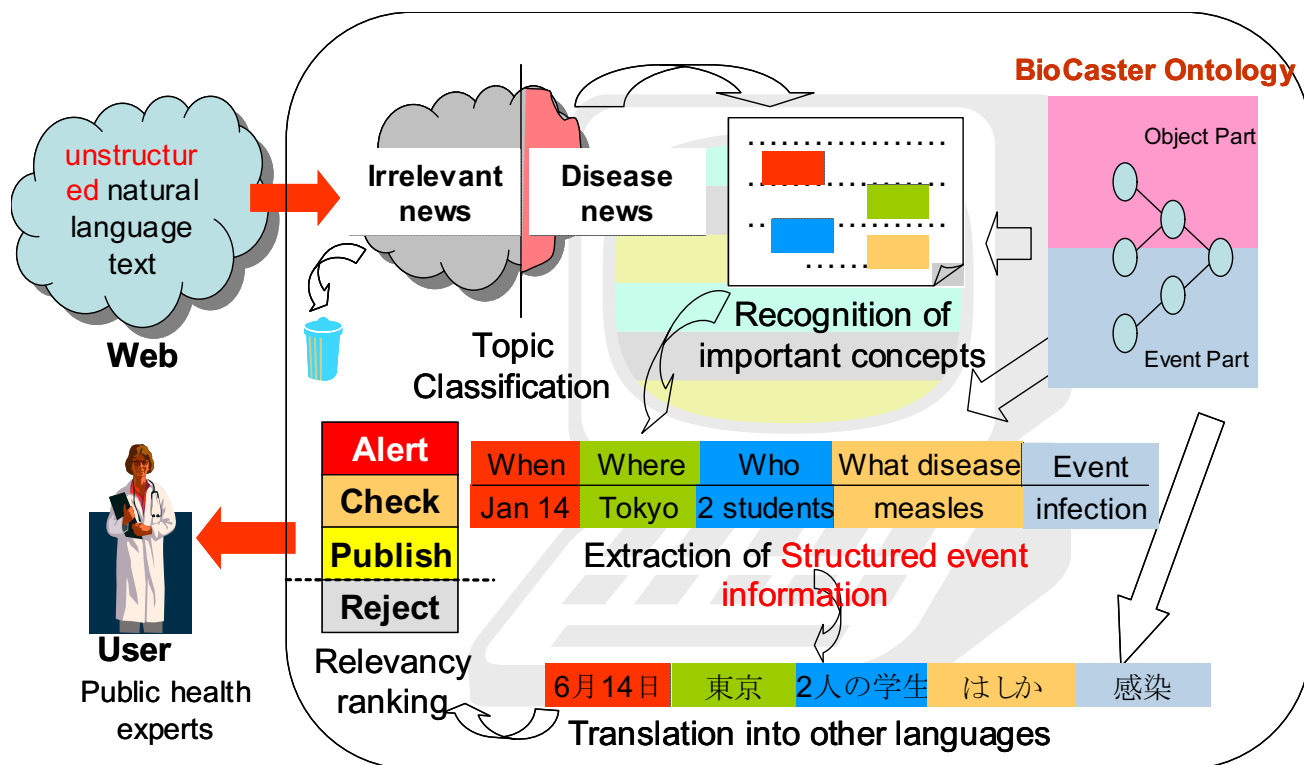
BioCaster Ontology

Object Part

Event Part

unstructured natural language text

Web

Irrelevant news

Disease news

Topic Classification

Recognition of important concepts

Alert

Check

Publish

Reject

| When | Where | Who | What disease | Event |
|---|---|---|---|---|
| Jan 14 | Tokyo | 2 students | measles | infection |

Extraction of Structured event information

User

Public health experts

Relevancy ranking

| 6月14日 | 東京 | 2人の学生 | はしか | 感染 |
|---|---|---|---|---|

Translation into other languages